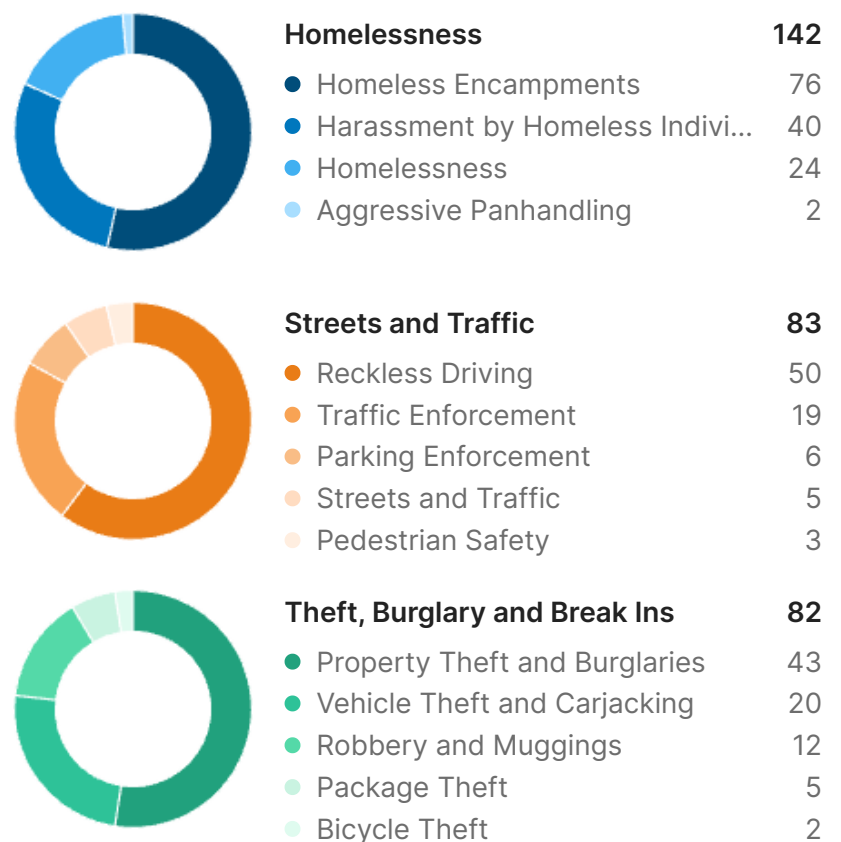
**Homelessness** 142

Homeless Encampments 76
Harassment by Homeless Indivi... 40
Homelessness 24
Aggressive Panhandling 2

**Streets and Traffic** 83

Reckless Driving 50
Traffic Enforcement 19
Parking Enforcement 6
Streets and Traffic 5
Pedestrian Safety 3

**Theft, Burglary and Break Ins** 82

Property Theft and Burglaries 43
Vehicle Theft and Carjacking 20
Robbery and Muggings 12
Package Theft 5
Bicycle Theft 2